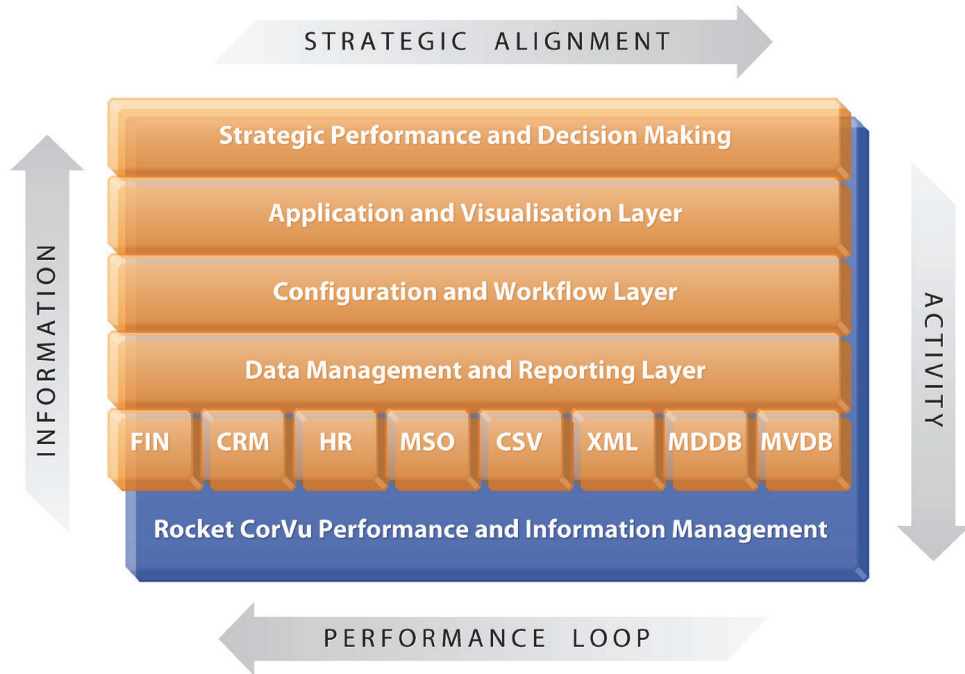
STRATEGIC ALIGNMENT

INFORMATION

Strategic Performance and Decision Making

Application and Visualisation Layer

Configuration and Workflow Layer

Data Management and Reporting Layer

FIN CRM HR MSO CSV XML MDDB MVDB

Rocket CorVu Performance and Information Management

ACTIVITY

PERFORMANCE LOOP